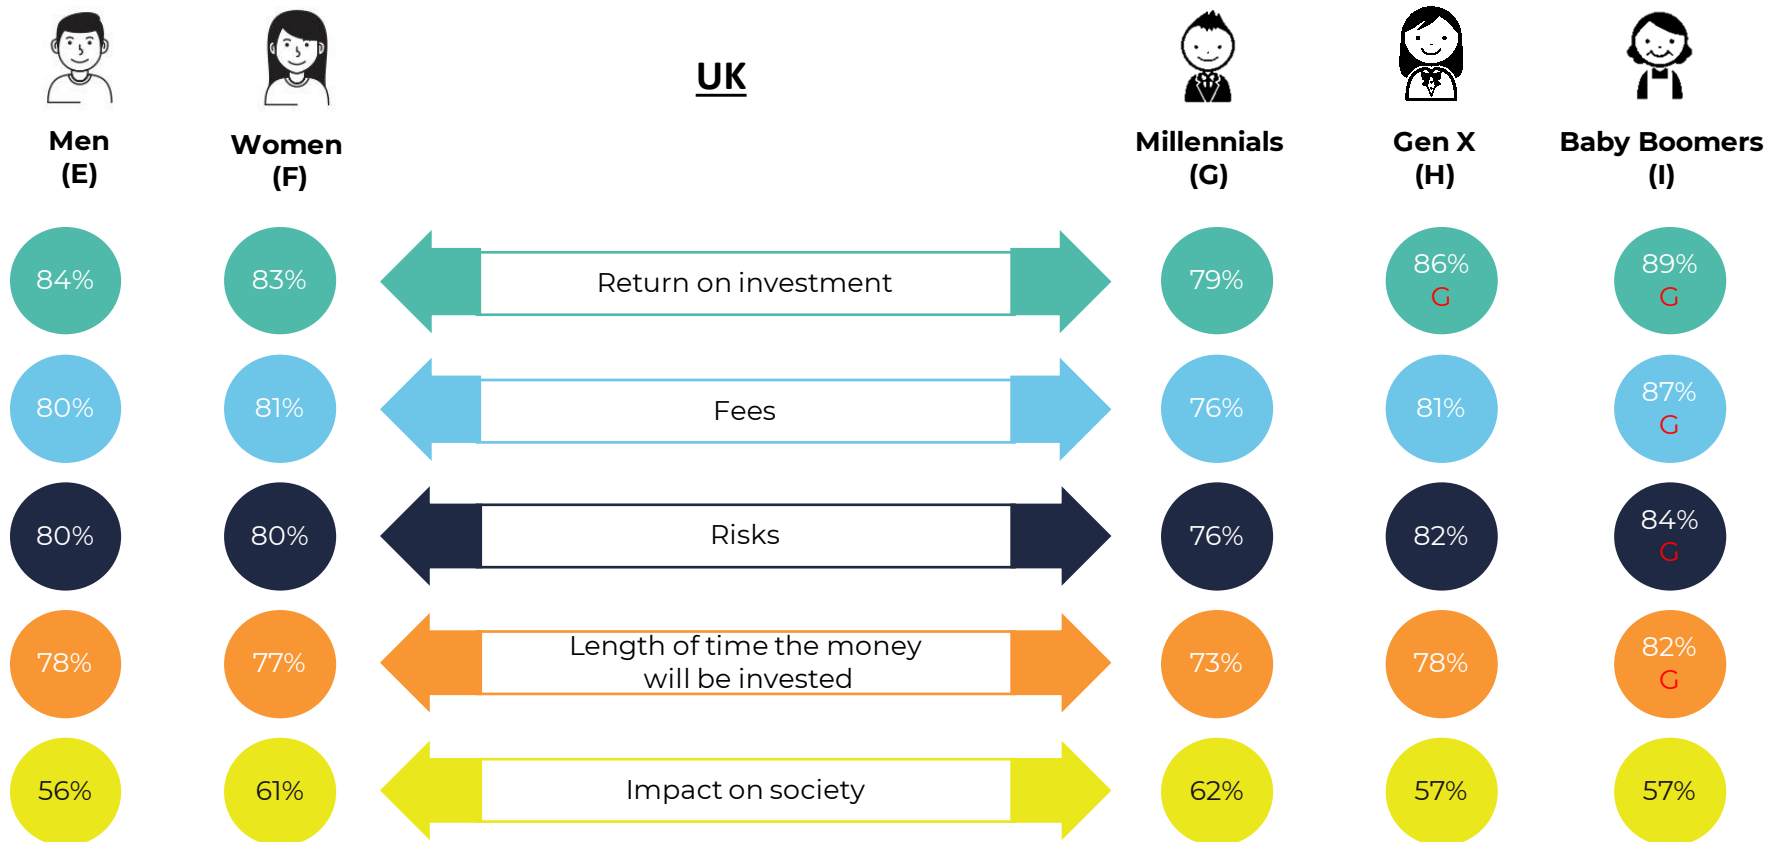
Men
(E)

Women
(F)

UK

Millennials
(G)

Gen X
(H)

Baby Boomers
(I)

| Men (E) | Women (F) | | Millennials (G) | Gen X (H) | Baby Boomers (I) |
|---|---|---|---|---|---|
| 84% | 83% | Return on investment | 79% | 86% G | 89% G |
| 80% | 81% | Fees | 76% | 81% | 87% G |
| 80% | 80% | Risks | 76% | 82% | 84% G |
| 78% | 77% | Length of time the money will be invested | 73% | 78% | 82% G |
| 56% | 61% | Impact on society | 62% | 57% | 57% |